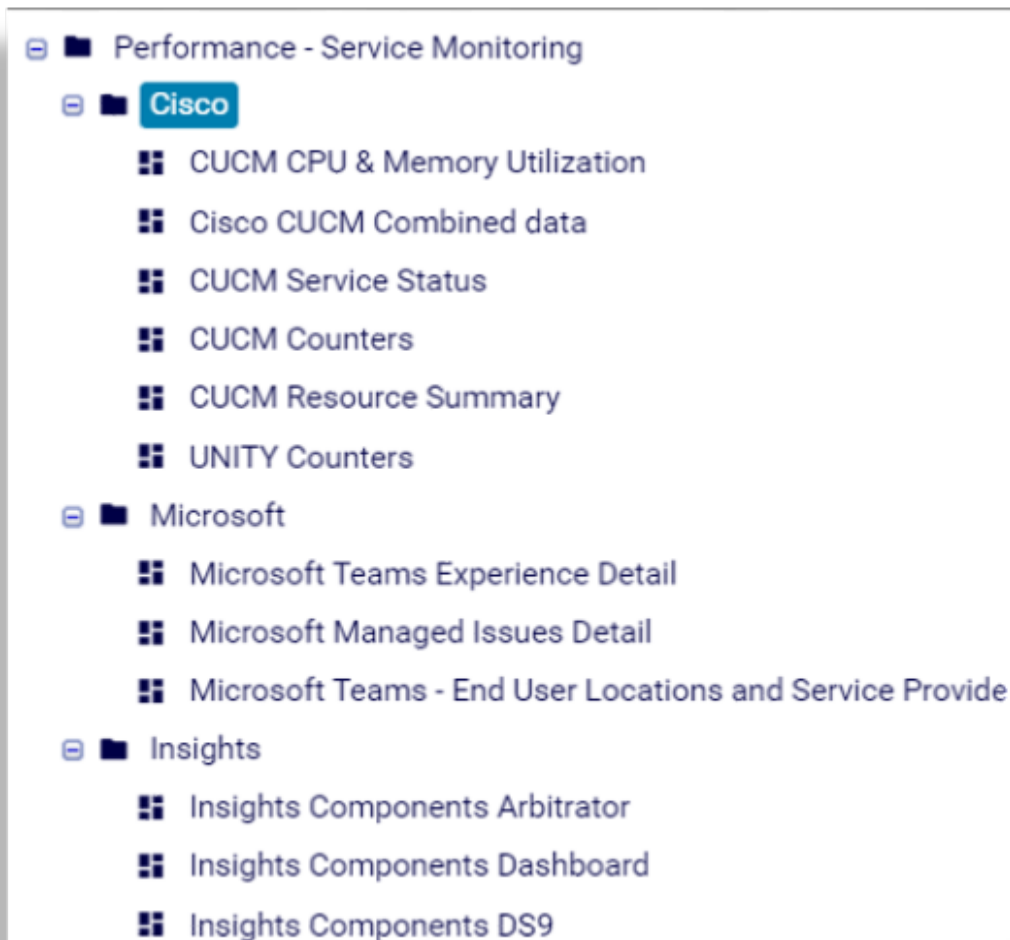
Performance - Service Monitoring
Cisco
CUCM CPU & Memory Utilization
Cisco CUCM Combined data
CUCM Service Status
CUCM Counters
CUCM Resource Summary
UNITY Counters
Microsoft
Microsoft Teams Experience Detail
Microsoft Managed Issues Detail
Microsoft Teams - End User Locations and Service Provide
Insights
Insights Components Arbitrator
Insights Components Dashboard
Insights Components DS9